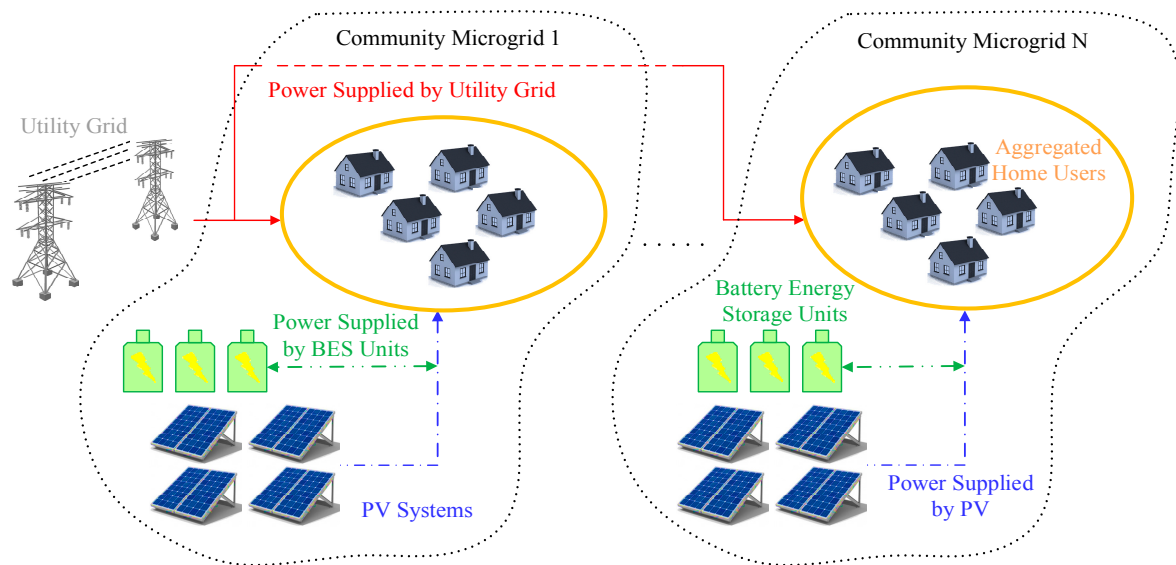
Community Microgrid 1

Community Microgrid N

Power Supplied by Utility Grid

Utility Grid

Aggregated Home Users

Power Supplied by BES Units

Battery Energy Storage Units

PV Systems

Power Supplied by PV

. . . . .